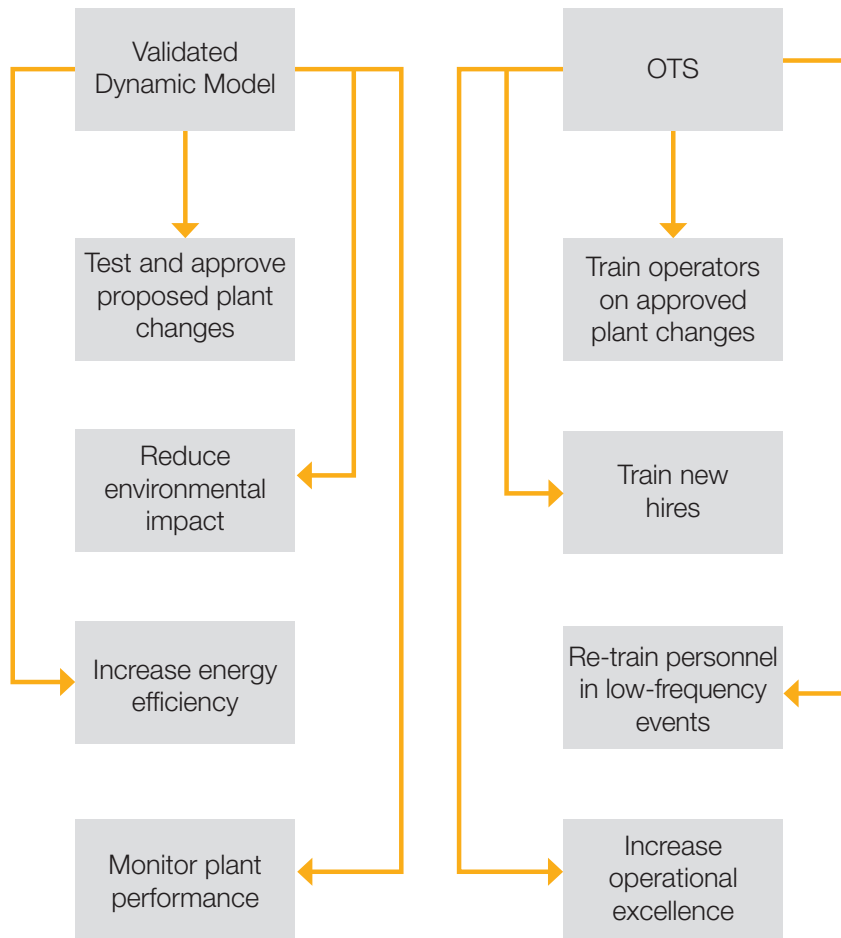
Validated Dynamic Model

Test and approve proposed plant changes

Reduce environmental impact

Increase energy efficiency

Monitor plant performance

OTS

Train operators on approved plant changes

Train new hires

Re-train personnel in low-frequency events

Increase operational excellence